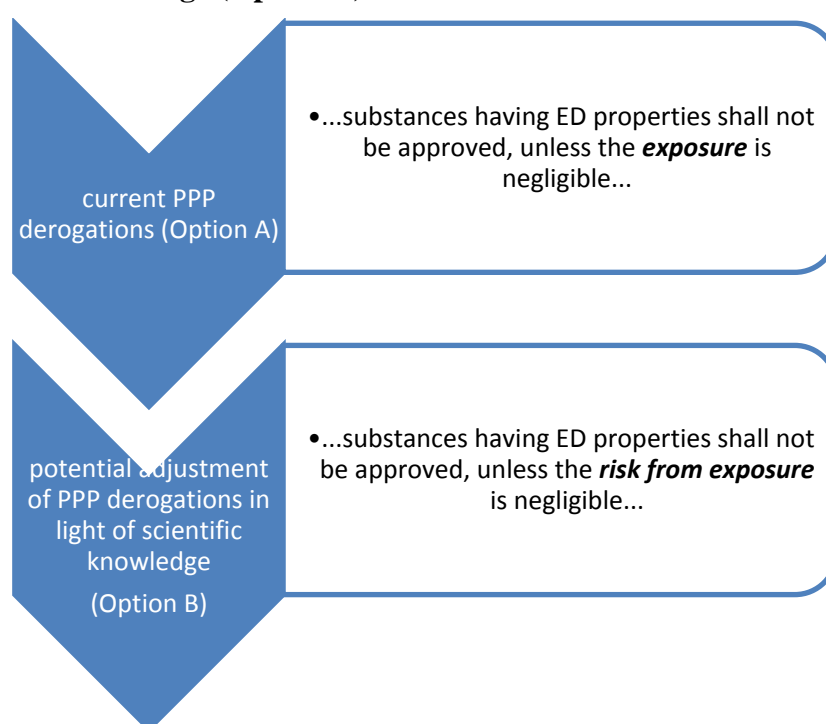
current PPP derogations (Option A)

•...substances having ED properties shall not be approved, unless the ***exposure*** is negligible...

potential adjustment of PPP derogations in light of scientific knowledge

(Option B)

•...substances having ED properties shall not be approved, unless the ***risk from exposure*** is negligible...